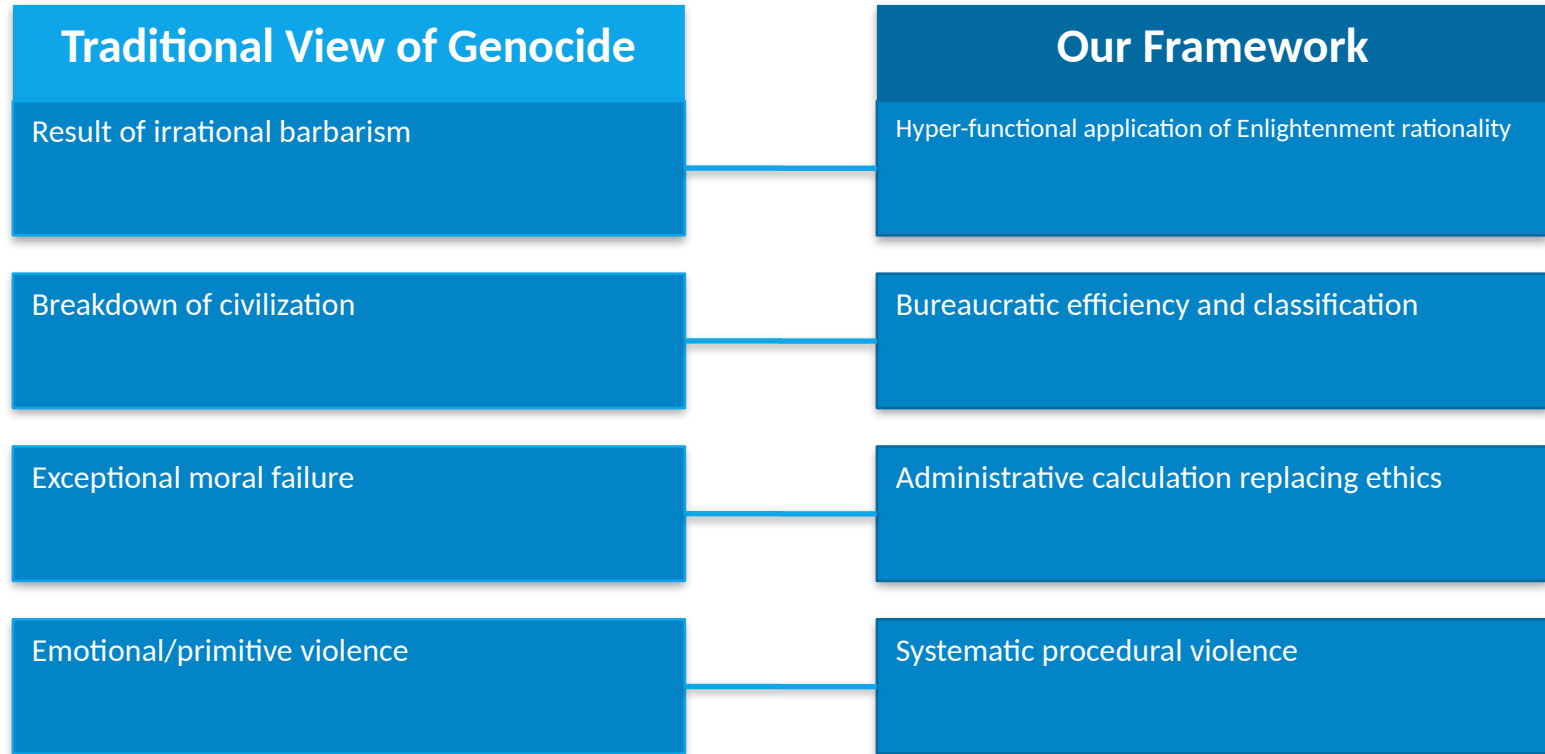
Traditional View of Genocide

Result of irrational barbarism

Breakdown of civilization

Exceptional moral failure

Emotional/primitive violence

Our Framework

Hyper-functional application of Enlightenment rationality

Bureaucratic efficiency and classification

Administrative calculation replacing ethics

Systematic procedural violence